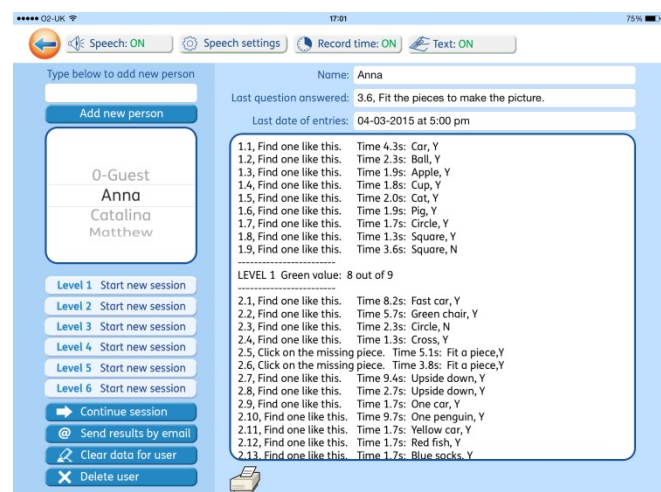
••••• O2-UK
17:01
75%

Speech: ON
Speech settings
Record time: ON
Text: ON

Type below to add new person

Add new person

0-Guest
Anna
Catalina
Matthew

Level 1 Start new session
Level 2 Start new session
Level 3 Start new session
Level 4 Start new session
Level 5 Start new session
Level 6 Start new session
Continue session
Send results by email
Clear data for user
Delete user

Name: Anna
Last question answered: 3.6, Fit the pieces to make the picture.
Last date of entries: 04-03-2015 at 5:00 pm

1.1, Find one like this. Time 4.3s: Car, Y
1.2, Find one like this. Time 2.3s: Ball, Y
1.3, Find one like this. Time 1.9s: Apple, Y
1.4, Find one like this. Time 1.8s: Cup, Y
1.5, Find one like this. Time 2.0s: Cat, Y
1.6, Find one like this. Time 1.9s: Pig, Y
1.7, Find one like this. Time 1.7s: Circle, Y
1.8, Find one like this. Time 1.3s: Square, Y
1.9, Find one like this. Time 3.6s: Square, N
------------------------
LEVEL 1 Green value: 8 out of 9
------------------------
2.1, Find one like this. Time 8.2s: Fast car, Y
2.2, Find one like this. Time 5.7s: Green chair, Y
2.3, Find one like this. Time 2.3s: Circle, N
2.4, Find one like this. Time 1.3s: Cross, Y
2.5, Click on the missing piece. Time 5.1s: Fit a piece,Y
2.6, Click on the missing piece. Time 3.8s: Fit a piece,Y
2.7, Find one like this. Time 9.4s: Upside down, Y
2.8, Find one like this. Time 2.7s: Upside down, Y
2.9, Find one like this. Time 1.7s: One car, Y
2.10, Find one like this. Time 9.7s: One penguin, Y
2.11, Find one like this. Time 1.7s: Yellow car, Y
2.12, Find one like this. Time 1.7s: Red fish, Y
2.13, Find one like this. Time 1.7s: Blue socks, Y